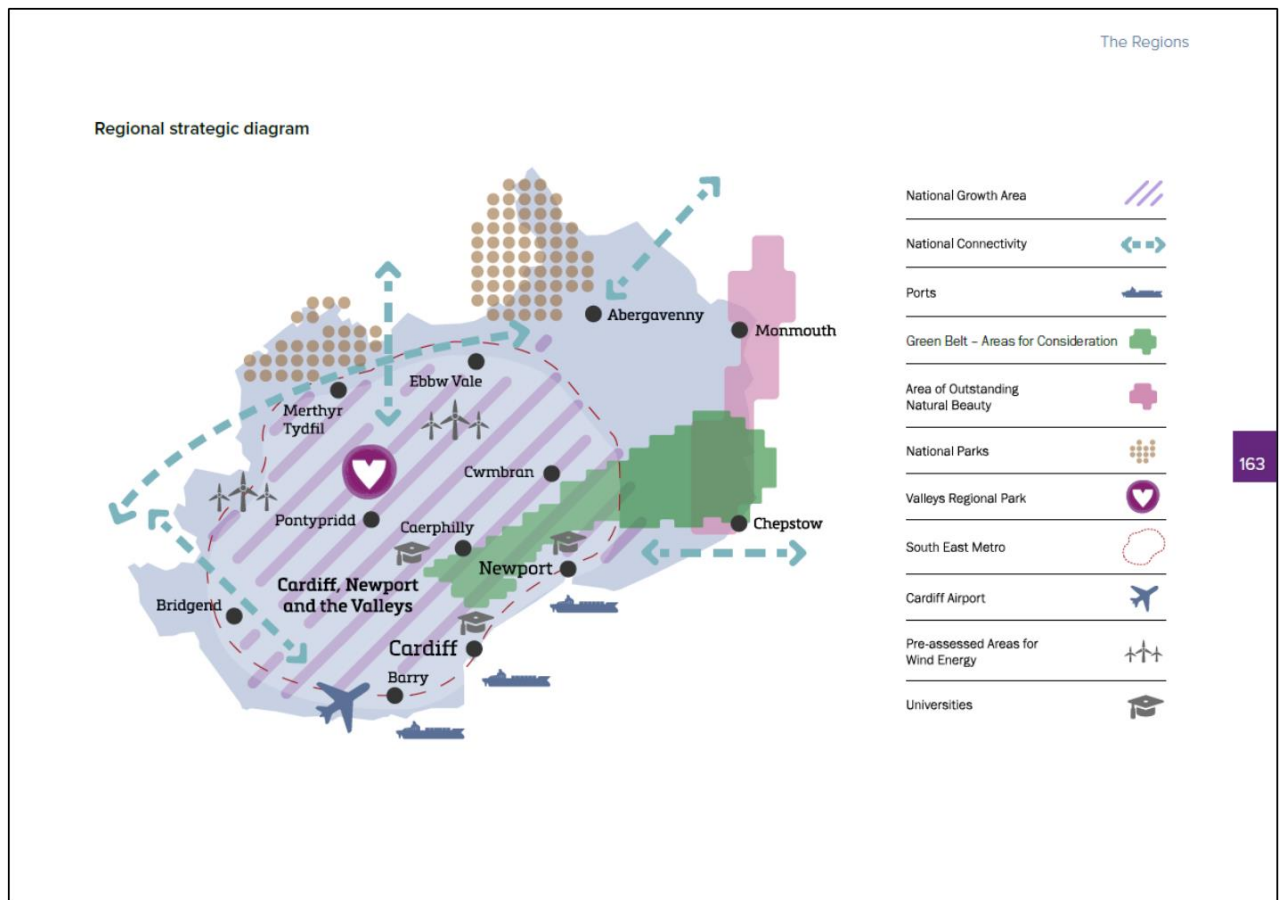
The Regions

Regional strategic diagram

Abergavenny
Monmouth
Ebbw Vale
Merthyr Tydfil
Cwmbran
Pontypridd
Caerphilly
Chepstow
Newport
Cardiff, Newport and the Valleys
Bridgend
Cardiff
Barry

| National Growth Area |
|---|
| National Connectivity |
| Ports |
| Green Belt – Areas for Consideration |
| Area of Outstanding Natural Beauty |
| National Parks |
| Valleys Regional Park |
| South East Metro |
| Cardiff Airport |
| Pre-assessed Areas for Wind Energy |
| Universities |

163